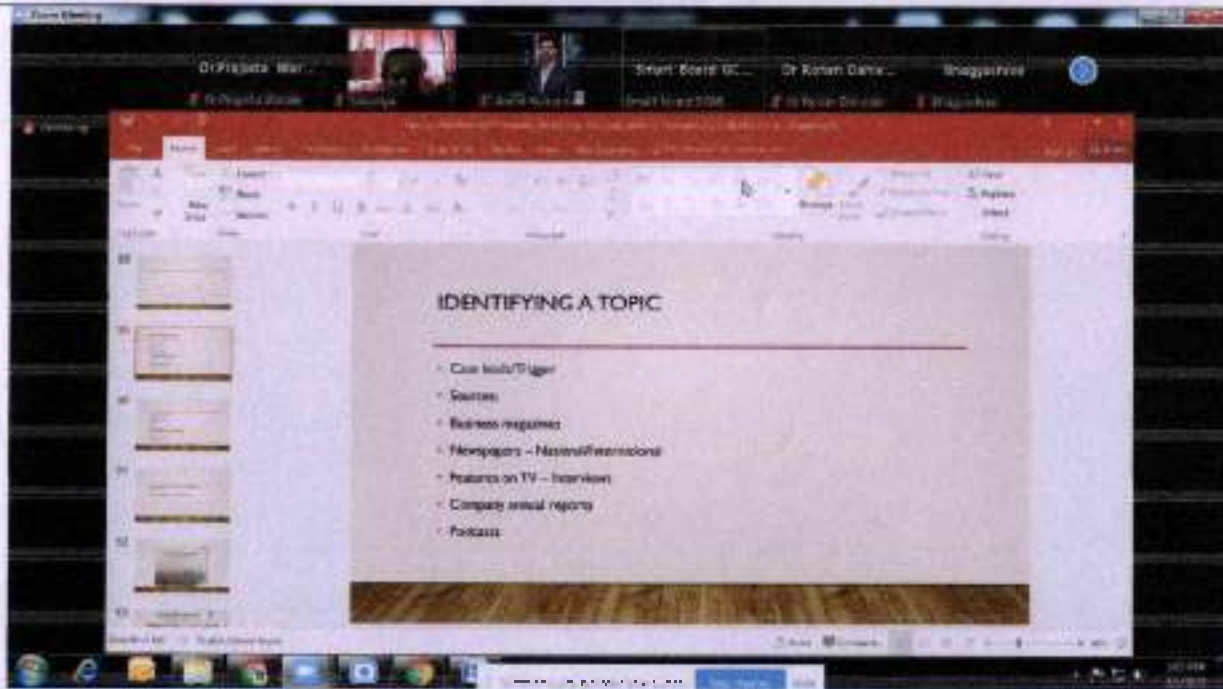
Dr.Prajakta War...

Smart Board GC...

Dr Rohan Dahi...

Bhagyashree

IDENTIFYING A TOPIC

- Case leads/Trigger
- Sources:
- Business magazines
- Newspapers – National/International
- Features on TV – Interviews
- Company annual reports
- Podcasts